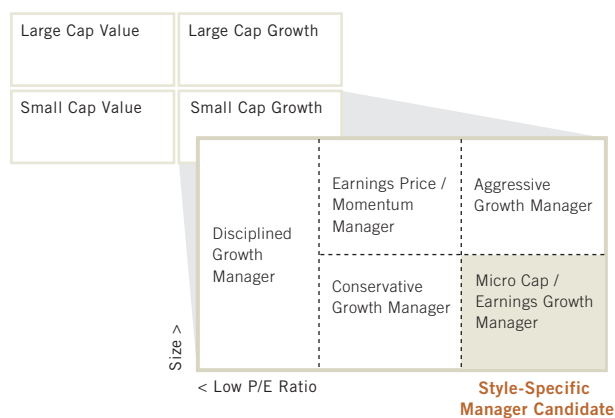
Large Cap Value

Large Cap Growth

Small Cap Value

Small Cap Growth

Disciplined Growth Manager

Earnings Price / Momentum Manager

Aggressive Growth Manager

Conservative Growth Manager

Micro Cap / Earnings Growth Manager

Size >

< Low P/E Ratio

Style-Specific Manager Candidate